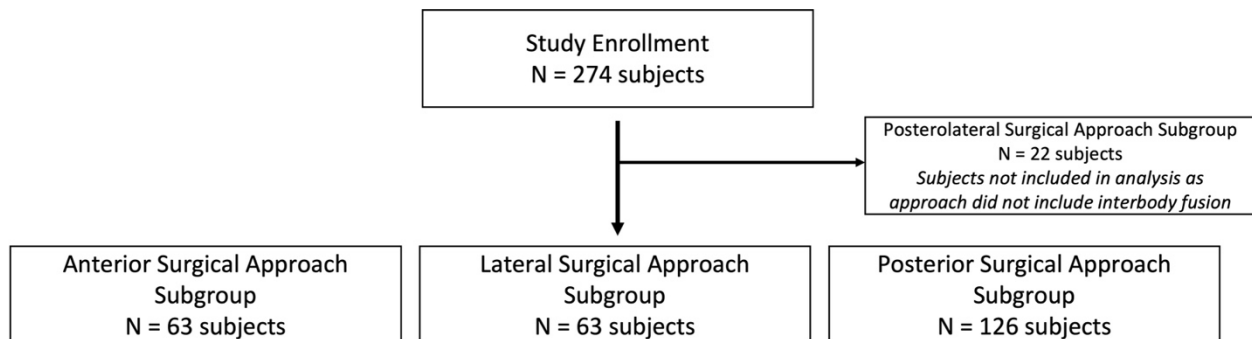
Study Enrollment
N = 274 subjects

Posterolateral Surgical Approach Subgroup
N = 22 subjects
*Subjects not included in analysis as approach did not include interbody fusion*

Anterior Surgical Approach Subgroup
N = 63 subjects

Lateral Surgical Approach Subgroup
N = 63 subjects

Posterior Surgical Approach Subgroup
N = 126 subjects